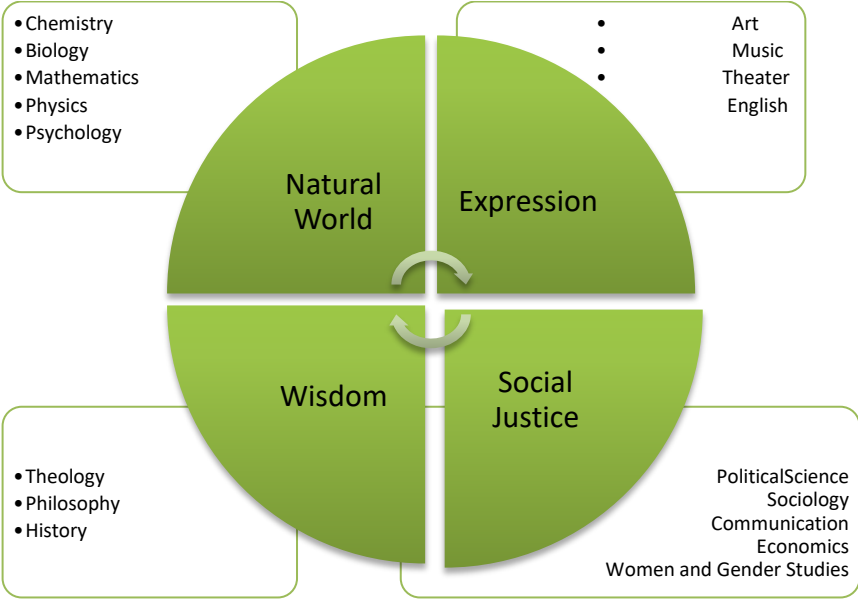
- Chemistry
- Biology
- Mathematics
- Physics
- Psychology

- Art
- Music
- Theater
English

Natural World

Expression

Wisdom

Social Justice

- Theology
- Philosophy
- History

PoliticalScience
Sociology
Communication
Economics
Women and Gender Studies